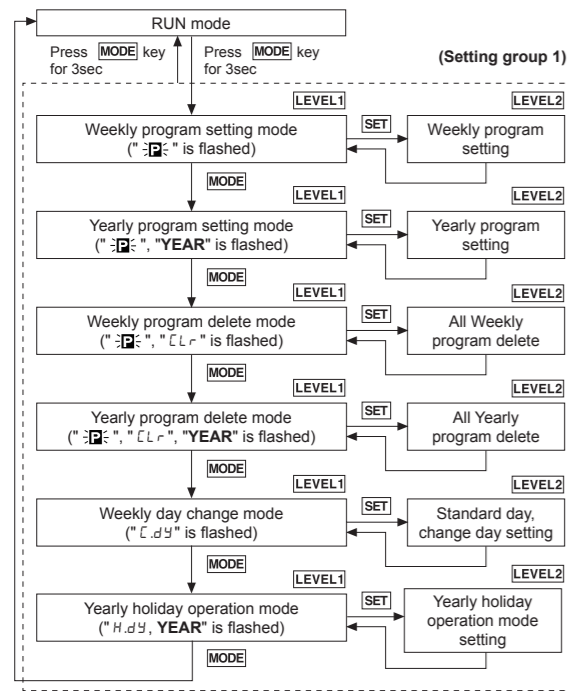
RUN mode

Press MODE key for 3sec

Press MODE key for 3sec

(Setting group 1)

LEVEL1

LEVEL2

Weekly program setting mode (" P " is flashed)

SET

Weekly program setting

MODE

LEVEL1

LEVEL2

Yearly program setting mode (" P ", "YEAR" is flashed)

SET

Yearly program setting

MODE

LEVEL1

LEVEL2

Weekly program delete mode (" P ", " CLr " is flashed)

SET

All Weekly program delete

MODE

LEVEL1

LEVEL2

Yearly program delete mode (" P ", " CLr ", "YEAR" is flashed)

SET

All Yearly program delete

MODE

LEVEL1

LEVEL2

Weekly day change mode (" C.dY" is flashed)

SET

Standard day, change day setting

MODE

LEVEL2

LEVEL1

Yearly holiday operation mode (" H.dY, YEAR" is flashed)

SET

Yearly holiday operation mode setting

MODE